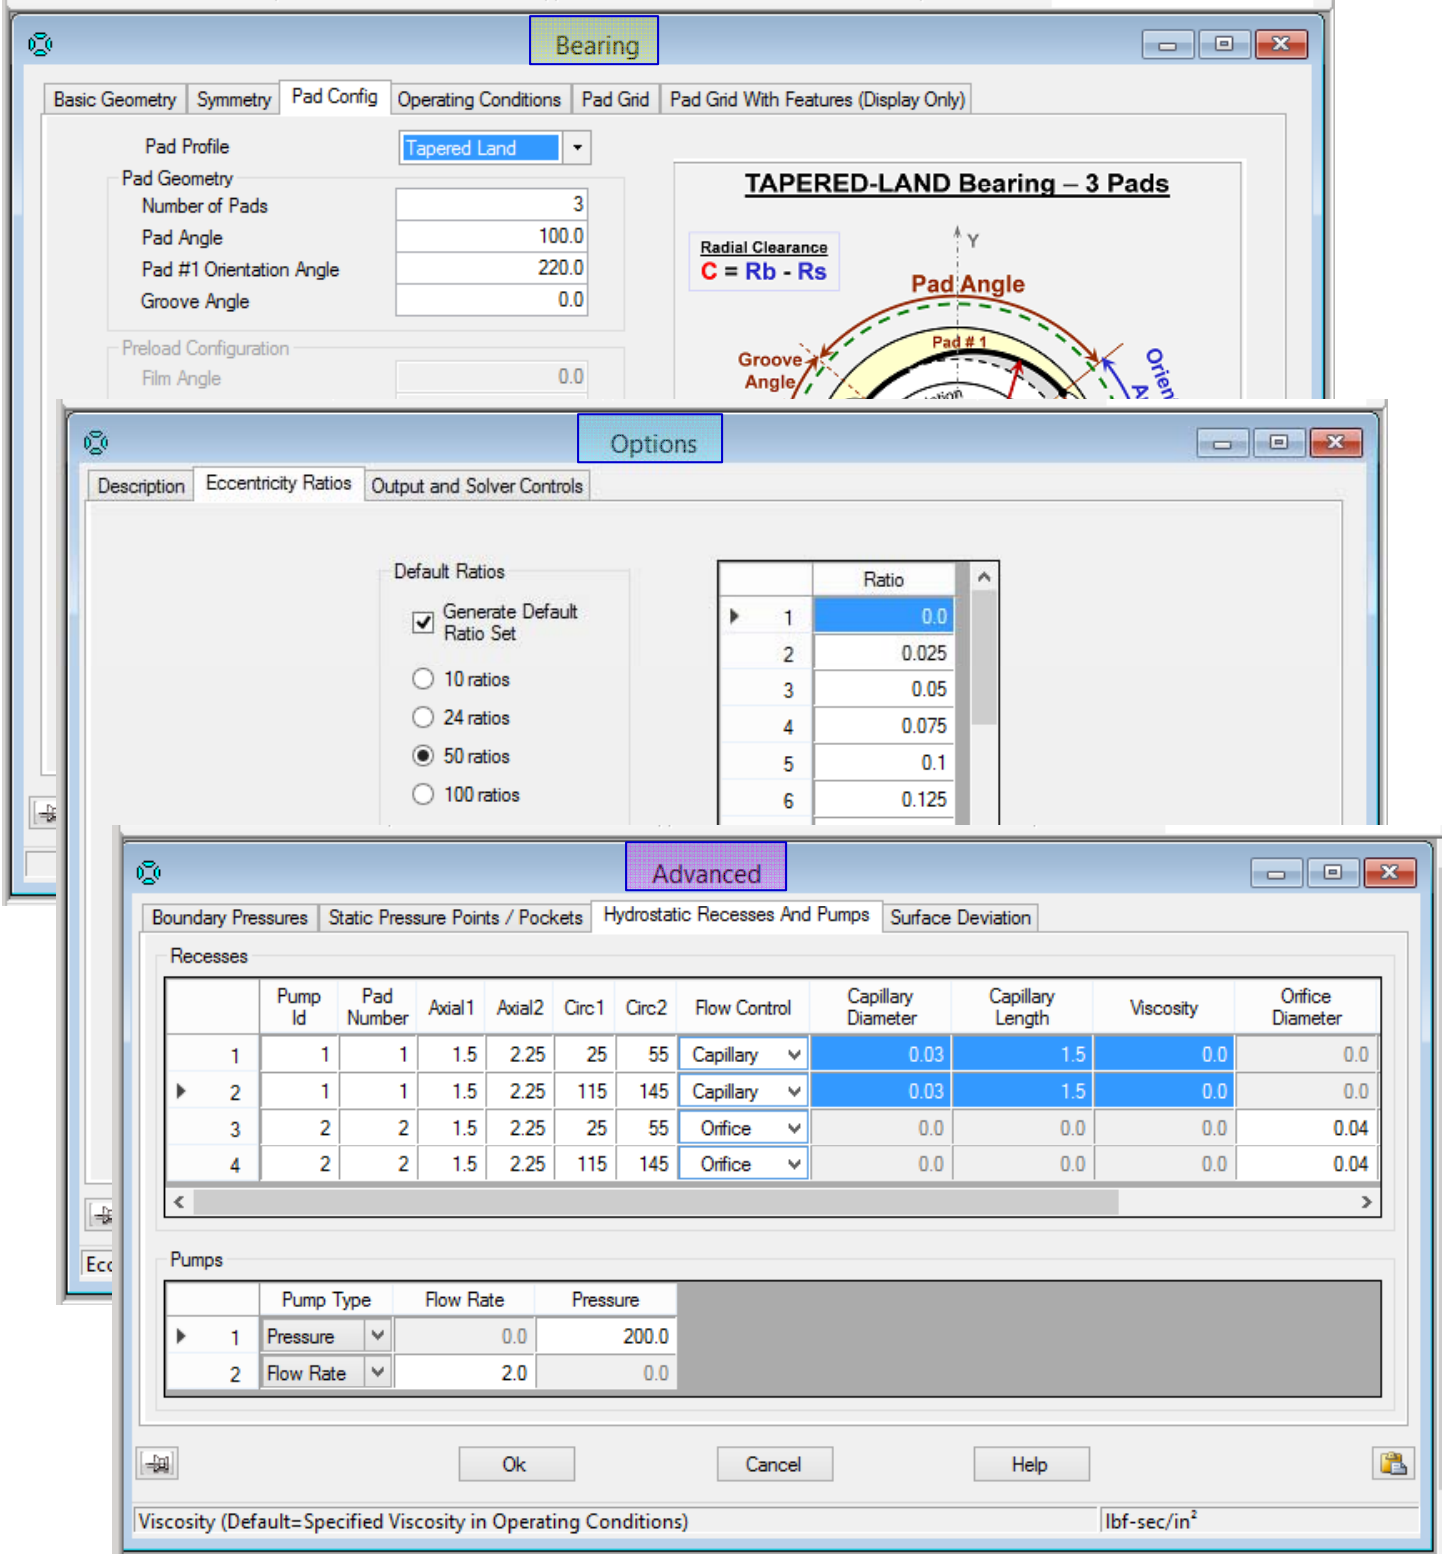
Bearing

Basic Geometry | Symmetry | Pad Config | Operating Conditions | Pad Grid | Pad Grid With Features (Display Only)

Pad Profile Tapered Land

Pad Geometry
Number of Pads 3
Pad Angle 100.0
Pad #1 Orientation Angle 220.0
Groove Angle 0.0

Preload Configuration
Film Angle 0.0

TAPERED-LAND Bearing – 3 Pads

Radial Clearance
C = Rb - Rs

Y
Pad Angle
Pad # 1
Groove Angle
Orien

Options

Description | Eccentricity Ratios | Output and Solver Controls

Default Ratios
Generate Default Ratio Set
10 ratios
24 ratios
50 ratios
100 ratios

| | Ratio |
|---|---|
| 1 | 0.0 |
| 2 | 0.025 |
| 3 | 0.05 |
| 4 | 0.075 |
| 5 | 0.1 |
| 6 | 0.125 |

Ecc

Advanced

Boundary Pressures | Static Pressure Points / Pockets | Hydrostatic Recesses And Pumps | Surface Deviation

Recesses

| | Pump Id | Pad Number | Axial1 | Axial2 | Circ1 | Circ2 | Flow Control | Capillary Diameter | Capillary Length | Viscosity | Orifice Diameter |
|---|---|---|---|---|---|---|---|---|---|---|---|
| 1 | 1 | 1 | 1.5 | 2.25 | 25 | 55 | Capillary | 0.03 | 1.5 | 0.0 | 0.0 |
| 2 | 1 | 1 | 1.5 | 2.25 | 115 | 145 | Capillary | 0.03 | 1.5 | 0.0 | 0.0 |
| 3 | 2 | 2 | 1.5 | 2.25 | 25 | 55 | Orifice | 0.0 | 0.0 | 0.0 | 0.04 |
| 4 | 2 | 2 | 1.5 | 2.25 | 115 | 145 | Orifice | 0.0 | 0.0 | 0.0 | 0.04 |

Pumps

| | Pump Type | Flow Rate | Pressure |
|---|---|---|---|
| 1 | Pressure | 0.0 | 200.0 |
| 2 | Flow Rate | 2.0 | 0.0 |

Ok Cancel Help

Viscosity (Default=Specified Viscosity in Operating Conditions) lbf-sec/in$^2$